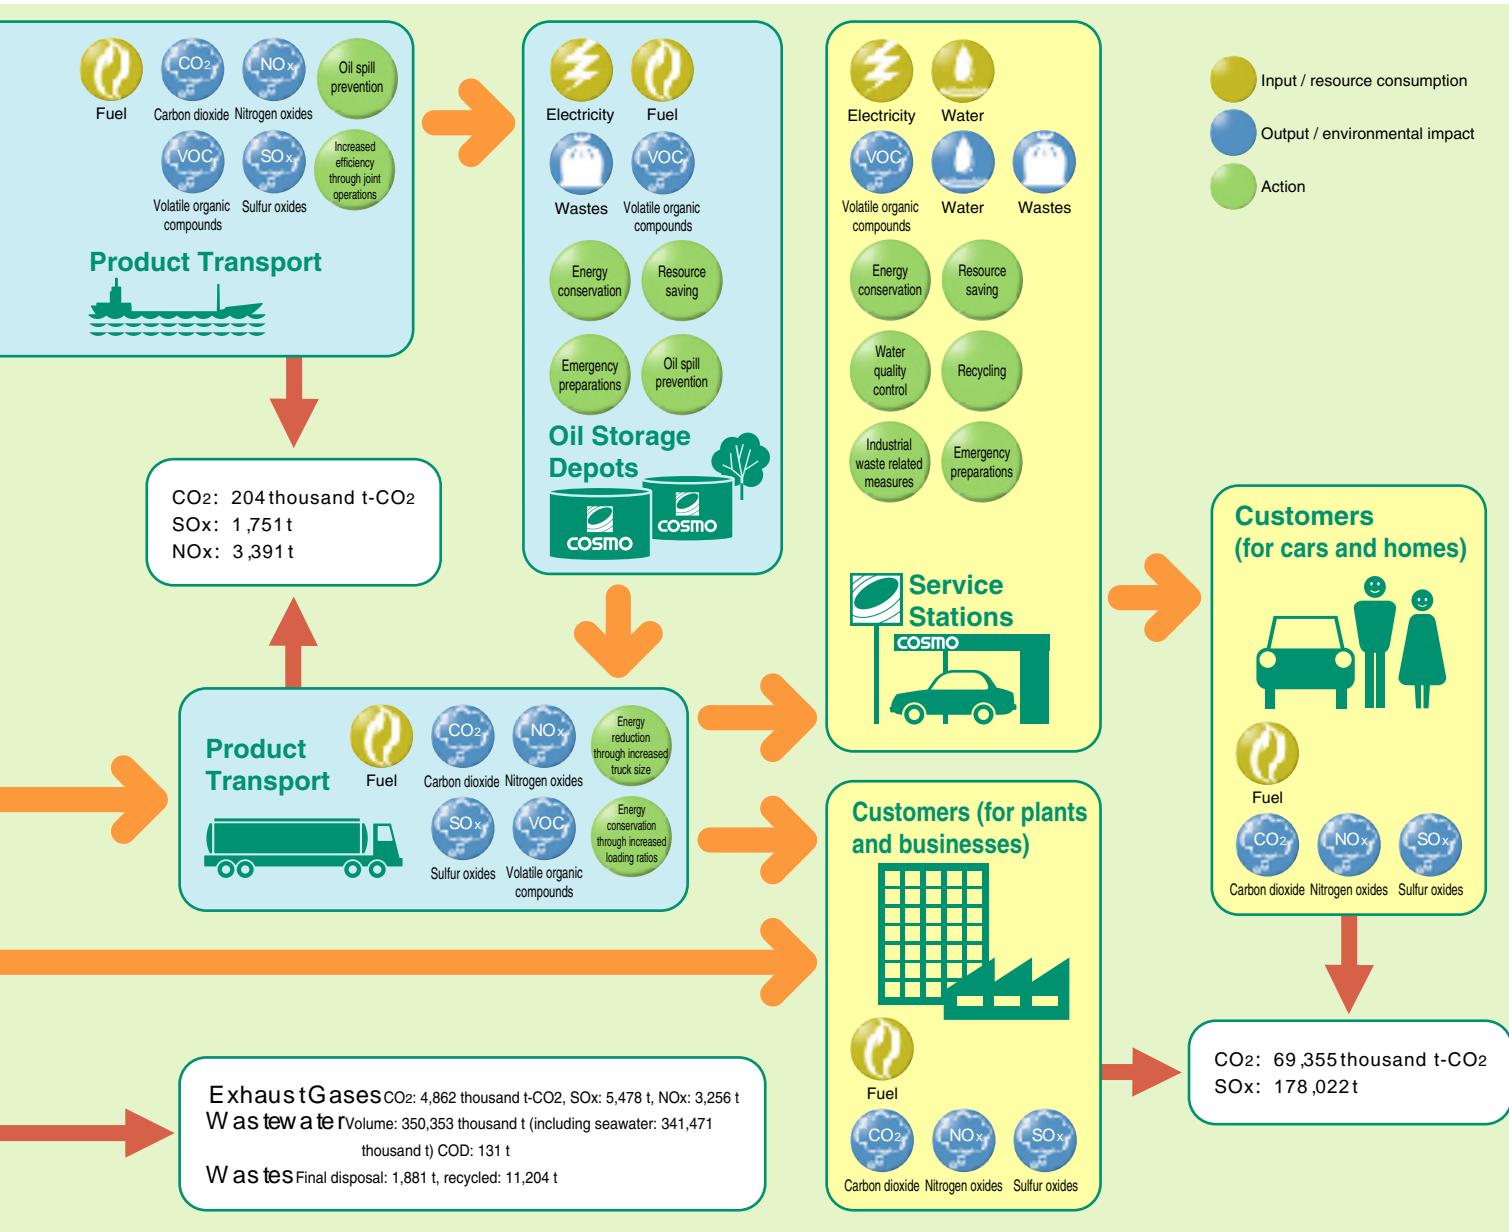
Fuel
CO2
Carbon dioxide
NOx
Nitrogen oxides
Oil spill prevention
VOC
Volatile organic compounds
SOx
Sulfur oxides
Increased efficiency through joint operations
Product Transport

Electricity
Fuel
Wastes
VOC
Volatile organic compounds
Energy conservation
Resource saving
Emergency preparations
Oil spill prevention
Oil Storage Depots
COSMO
COSMO

Electricity
Water
VOC
Volatile organic compounds
Water
Wastes
Energy conservation
Resource saving
Water quality control
Recycling
Industrial waste related measures
Emergency preparations
Service Stations
COSMO

Input / resource consumption
Output / environmental impact
Action

CO2: 204 thousand t-CO2
SOx: 1,751 t
NOx: 3,391 t

Customers (for cars and homes)
Fuel
CO2
Carbon dioxide
NOx
Nitrogen oxides
SOx
Sulfur oxides

Product Transport
Fuel
CO2
Carbon dioxide
NOx
Nitrogen oxides
Energy reduction through increased truck size
SOx
Sulfur oxides
VOC
Volatile organic compounds
Energy conservation through increased loading ratios

Customers (for plants and businesses)
Fuel
CO2
Carbon dioxide
NOx
Nitrogen oxides
SOx
Sulfur oxides

CO2: 69,355 thousand t-CO2
SOx: 178,022 t

Exhaust Gases CO2: 4,862 thousand t-CO2, SOx: 5,478 t, NOx: 3,256 t
Wastewater Volume: 350,353 thousand t (including seawater: 341,471 thousand t) COD: 131 t
Wastes Final disposal: 1,881 t, recycled: 11,204 t